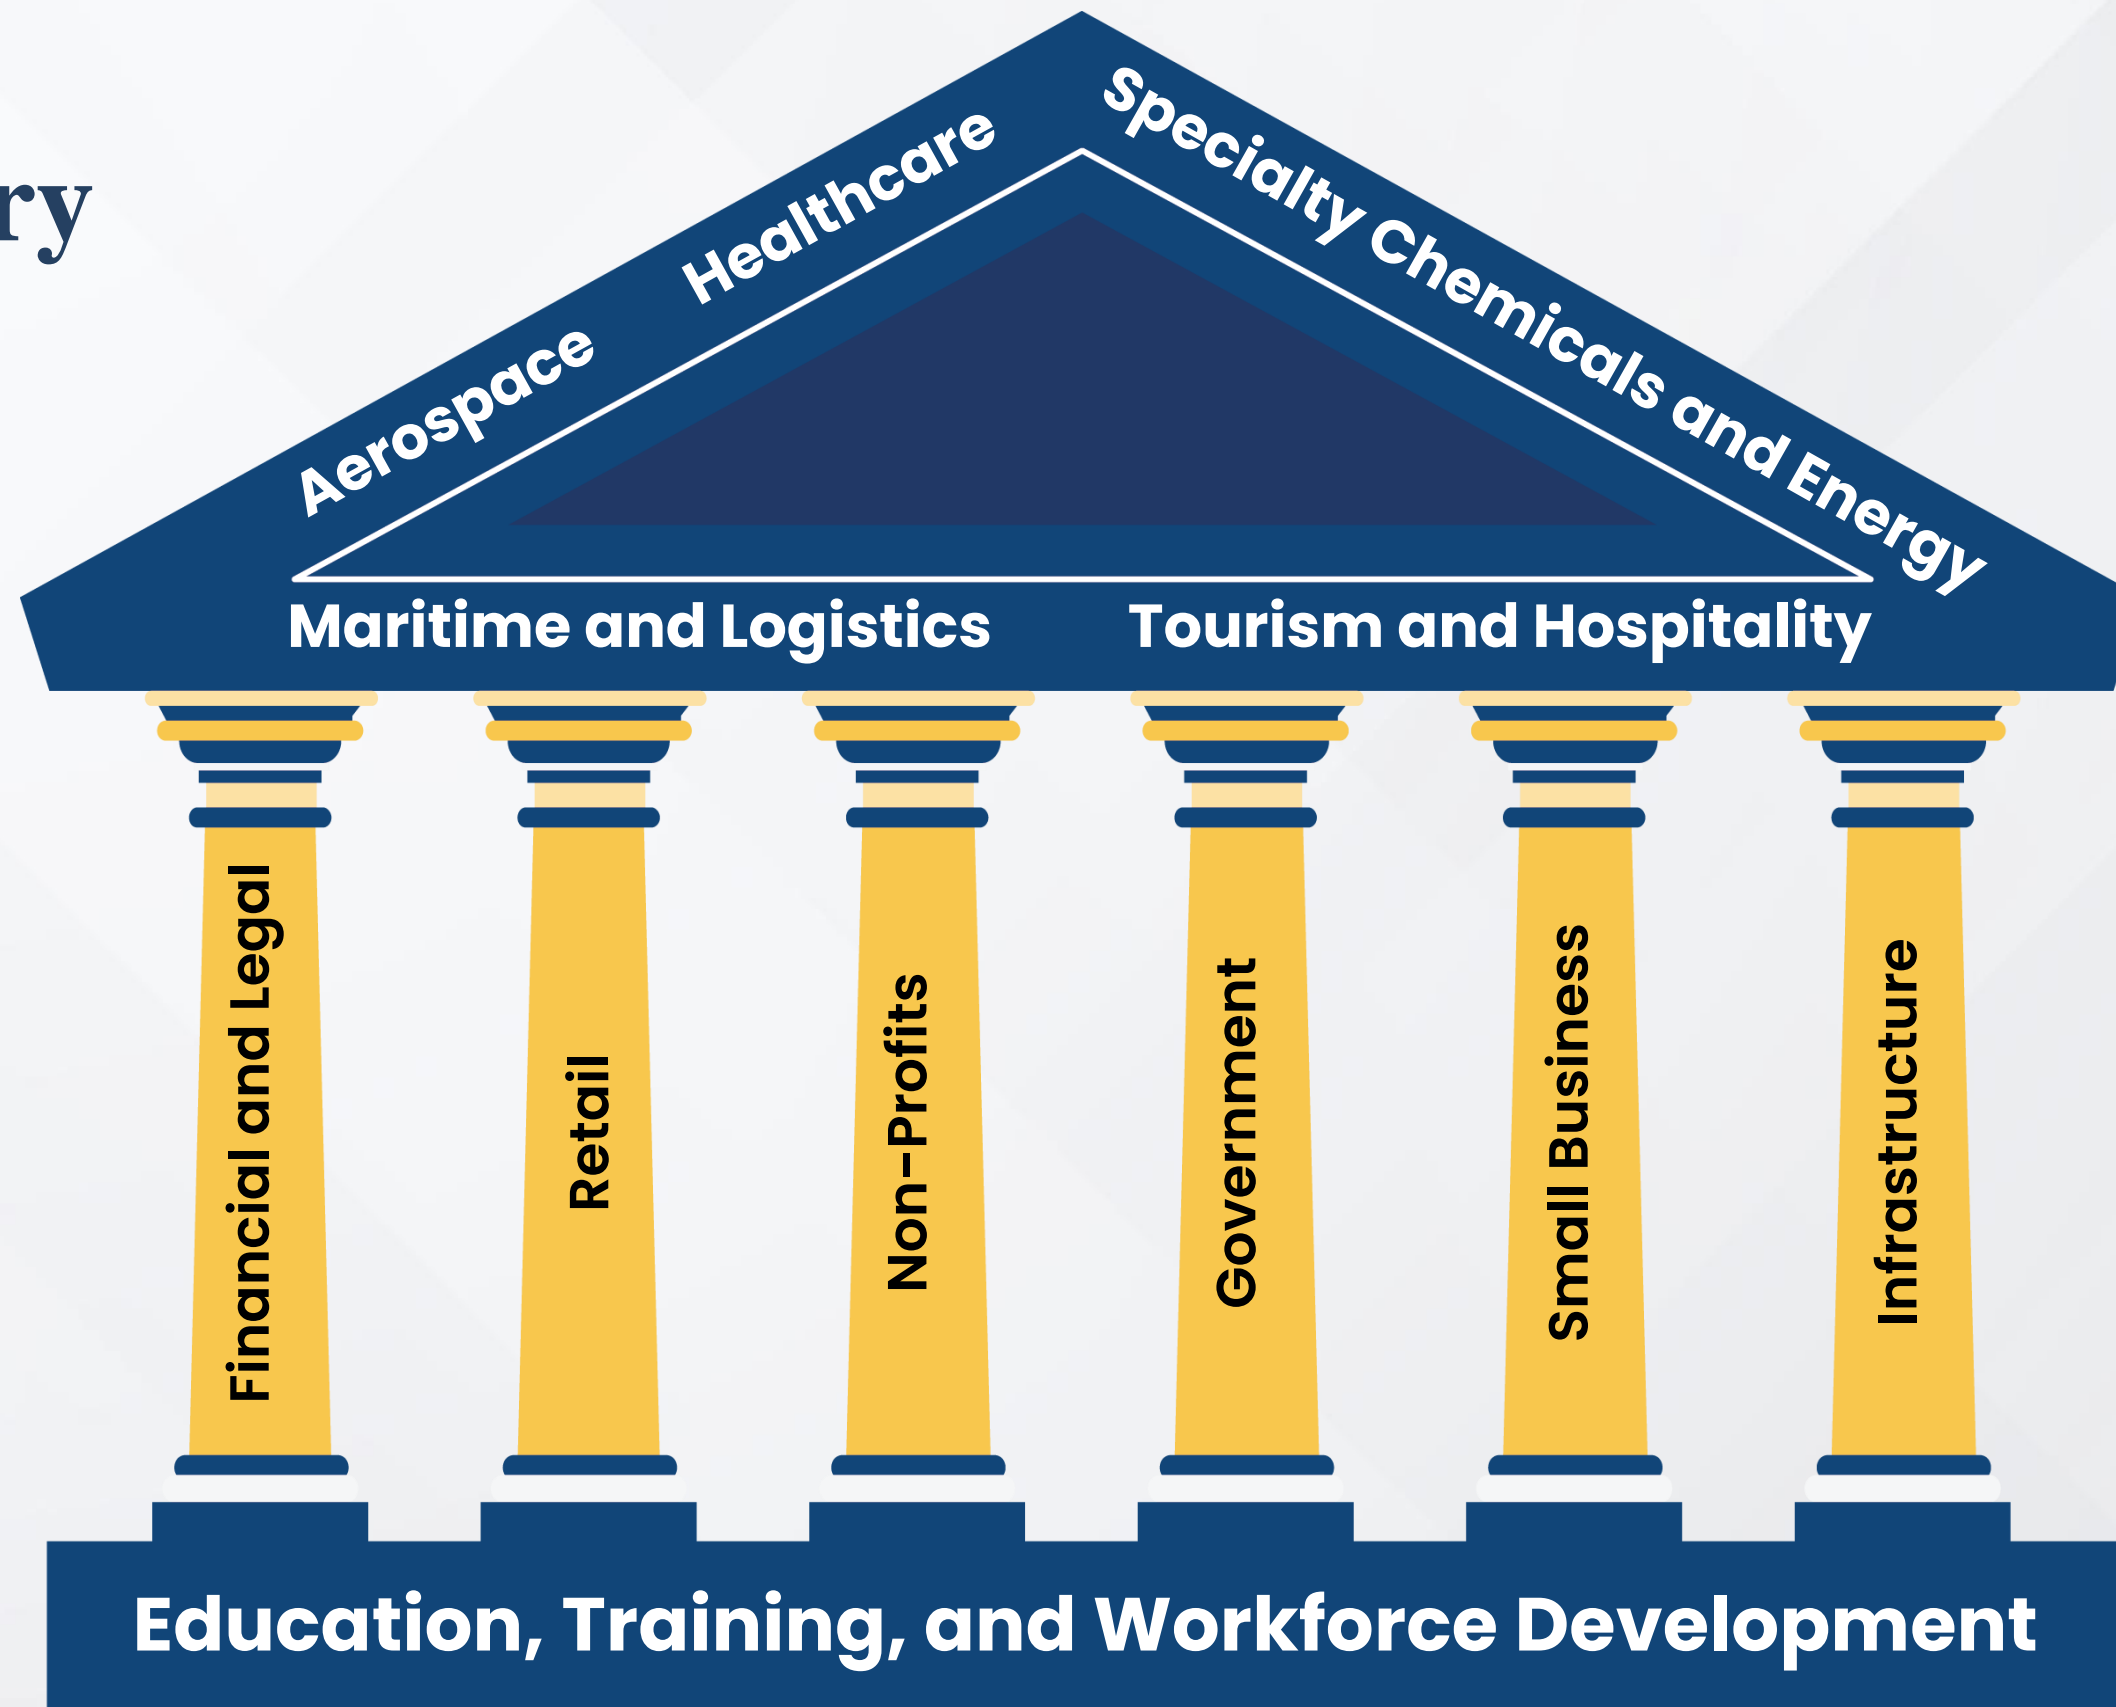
ry

Aerospace
Healthcare
Specialty Chemicals and Energy

Maritime and Logistics
Tourism and Hospitality

Financial and Legal
Retail
Non-Profits
Government
Small Business
Infrastructure

Education, Training, and Workforce Development